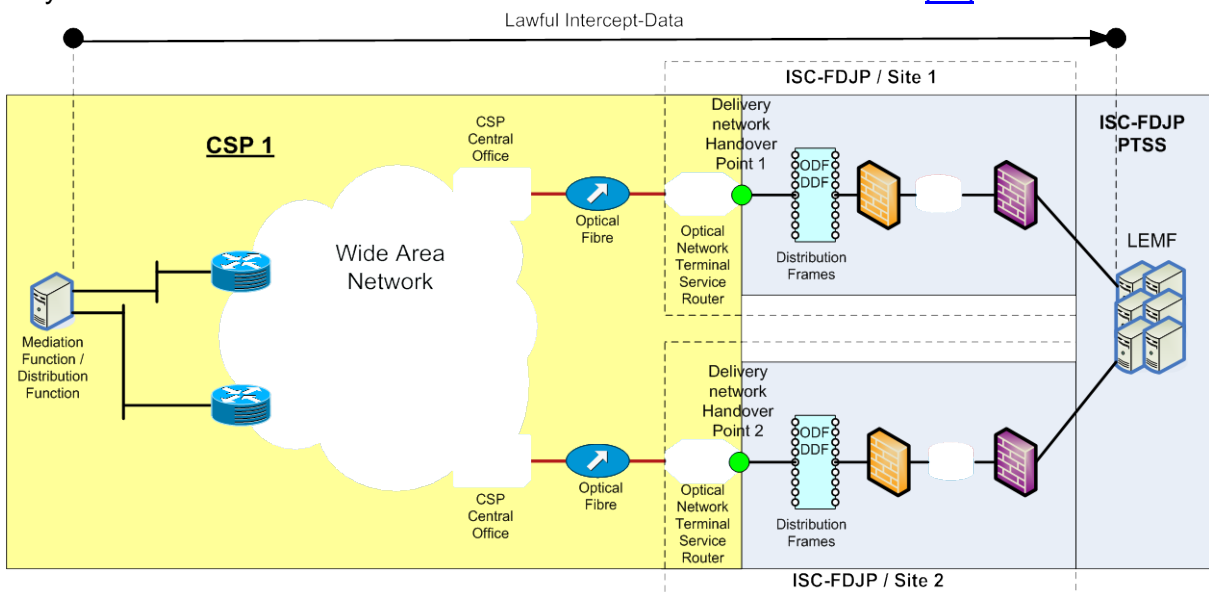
Lawful Intercept-Data

ISC-FDJP / Site 1

CSP 1

ISC-FDJP PTSS

CSP Central Office

Delivery network Handover Point 1

ODF DDF

Wide Area Network

Optical Fibre

Optical Network Terminal Service Router

Distribution Frames

LEMF

Mediation Function / Distribution Function

Delivery network Handover Point 2

ODF DDF

CSP Central Office

Optical Fibre

Optical Network Terminal Service Router

Distribution Frames

ISC-FDJP / Site 2